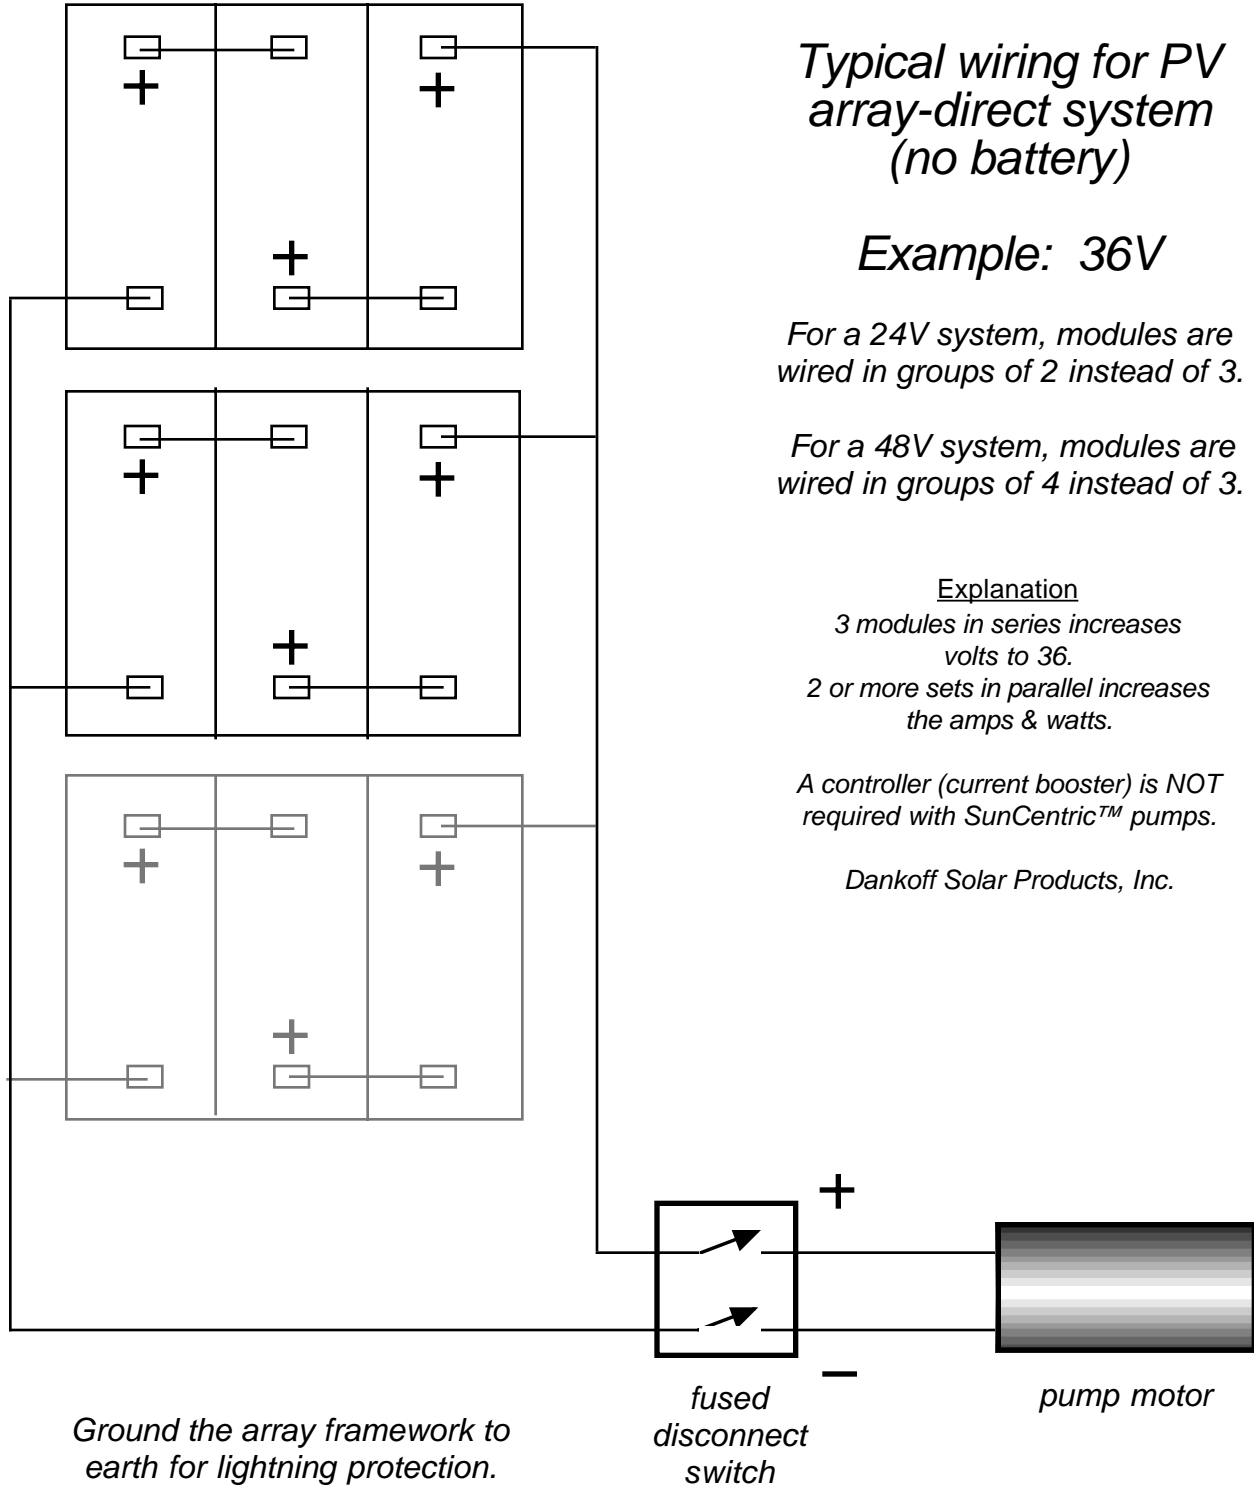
Typical wiring for PV array-direct system (no battery)

Example: 36V

For a 24V system, modules are wired in groups of 2 instead of 3.

For a 48V system, modules are wired in groups of 4 instead of 3.

Explanation
3 modules in series increases volts to 36.
2 or more sets in parallel increases the amps & watts.

A controller (current booster) is NOT required with SunCentric™ pumps.

Dankoff Solar Products, Inc.

+ + + – – –
+ + + – – –
+ + + – – –

+
–

fused disconnect switch

pump motor

Ground the array framework to earth for lightning protection.